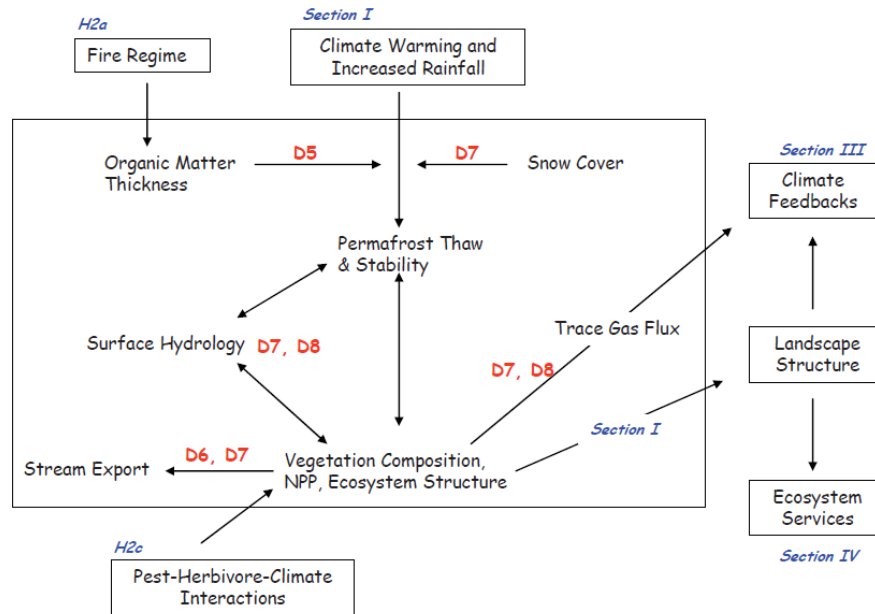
H2a

Fire Regime

Section I

Climate Warming and Increased Rainfall

Organic Matter Thickness

D5

D7

Snow Cover

Section III

Climate Feedbacks

Permafrost Thaw & Stability

Surface Hydrology

D7, D8

Trace Gas Flux

Landscape Structure

D7, D8

Section I

Stream Export

D6, D7

Vegetation Composition, NPP, Ecosystem Structure

Ecosystem Services

H2c

Section IV

Pest-Herbivore-Climate Interactions